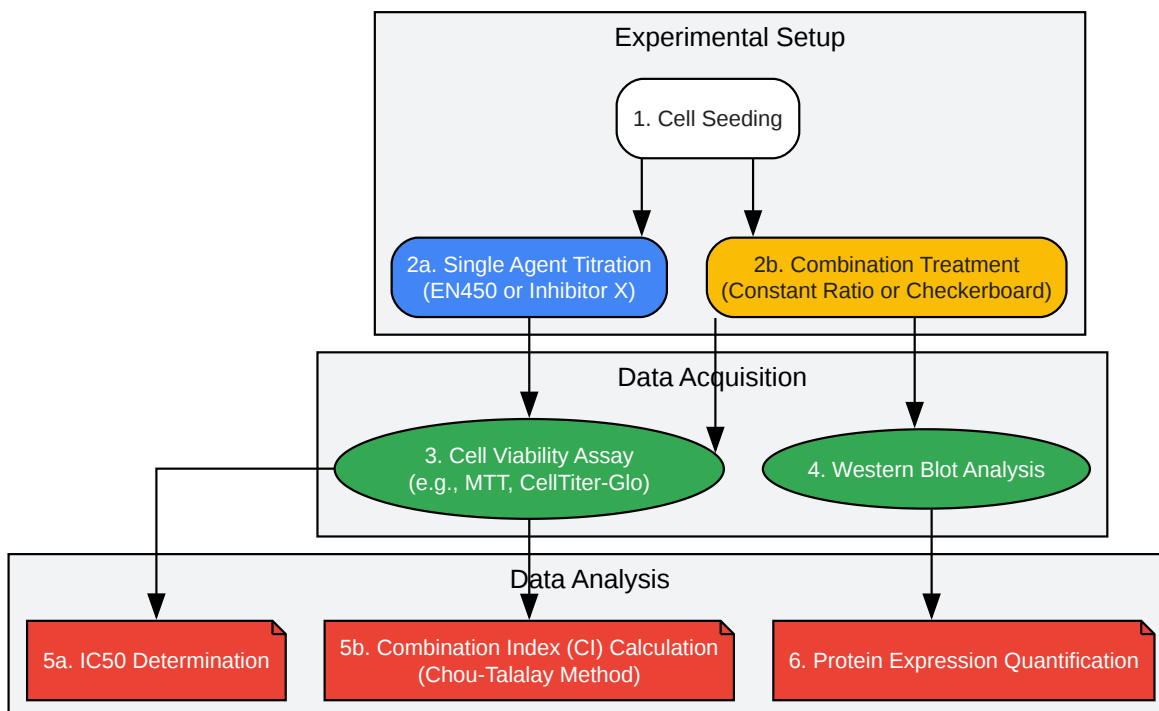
Experimental Setup

1. Cell Seeding

2a. Single Agent Titration (EN450 or Inhibitor X)

2b. Combination Treatment (Constant Ratio or Checkerboard)

Data Acquisition

3. Cell Viability Assay (e.g., MTT, CellTiter-Glo)

4. Western Blot Analysis

Data Analysis

5a. IC50 Determination

5b. Combination Index (CI) Calculation (Chou-Talalay Method)

6. Protein Expression Quantification